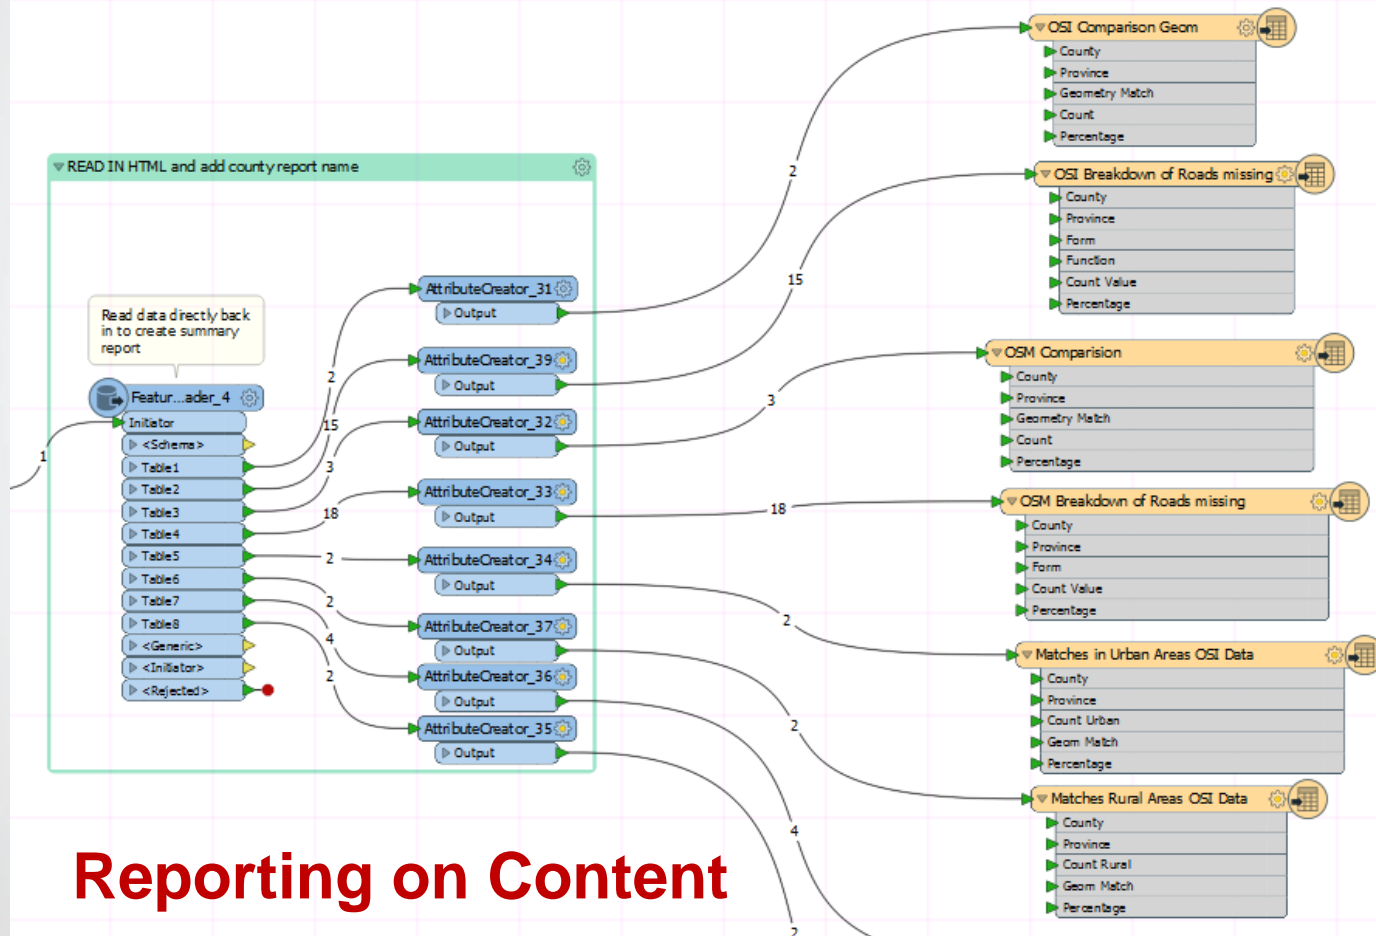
OSI Comparison Geom
County
Province
Geometry Match
Count
Percentage

READ IN HTML and add county report name

OSI Breakdown of Roads missing
County
Province
Form
Function
Count Value
Percentage

Read data directly back in to create summary report

AttributeCreator_31
Output

AttributeCreator_39
Output

AttributeCreator_32
Output

AttributeCreator_33
Output

AttributeCreator_34
Output

AttributeCreator_37
Output

AttributeCreator_36
Output

AttributeCreator_35
Output

Featur...ader_4
Initiator
<Schema>
Table1
Table2
Table3
Table4
Table5
Table6
Table7
Table8
<Generic>
<Initiator>
<Rejected>

1
2
15
3
18
2
2
4
2
2
15
3
18
2
2
4
2

OSM Comparision
County
Province
Geometry Match
Count
Percentage

OSM Breakdown of Roads missing
County
Province
Form
Count Value
Percentage

Matches in Urban Areas OSI Data
County
Province
Count Urban
Geom Match
Percentage

Matches Rural Areas OSI Data
County
Province
Count Rural
Geom Match
Percentage

Reporting on Content